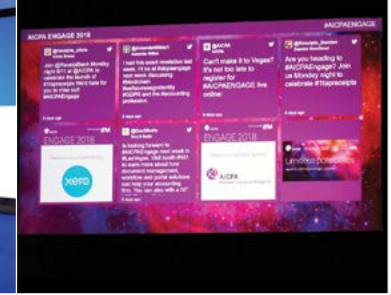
AICPA ENGAGE 2018

#AICPAENGAGE

Join @ReceiptBank Monday night 6/11 at @AICPA to celebrate the launch of #11receipts We'd love for you to miss out! #AICPAEngage

I had this exact revelation last week. I'll be at #aicpaengage next week discussing #blockchain #selfservicegenerally #GDPR and the #accounting profession.

Can't make it to Vegas? It's not too late to register for #AICPAENGAGE live online.

Are you heading to #AICPAEngage? Join us Monday night to celebrate #11receipts

ENGAGE 2018

xero

I'm looking forward to #AICPAEngage next week in #LasVegas. Visit booth #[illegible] to learn more about how document management, workflow and portal solutions can help your accounting firm. You can also win a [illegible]

ENGAGE 2018

AICPA

Limitless possibilities